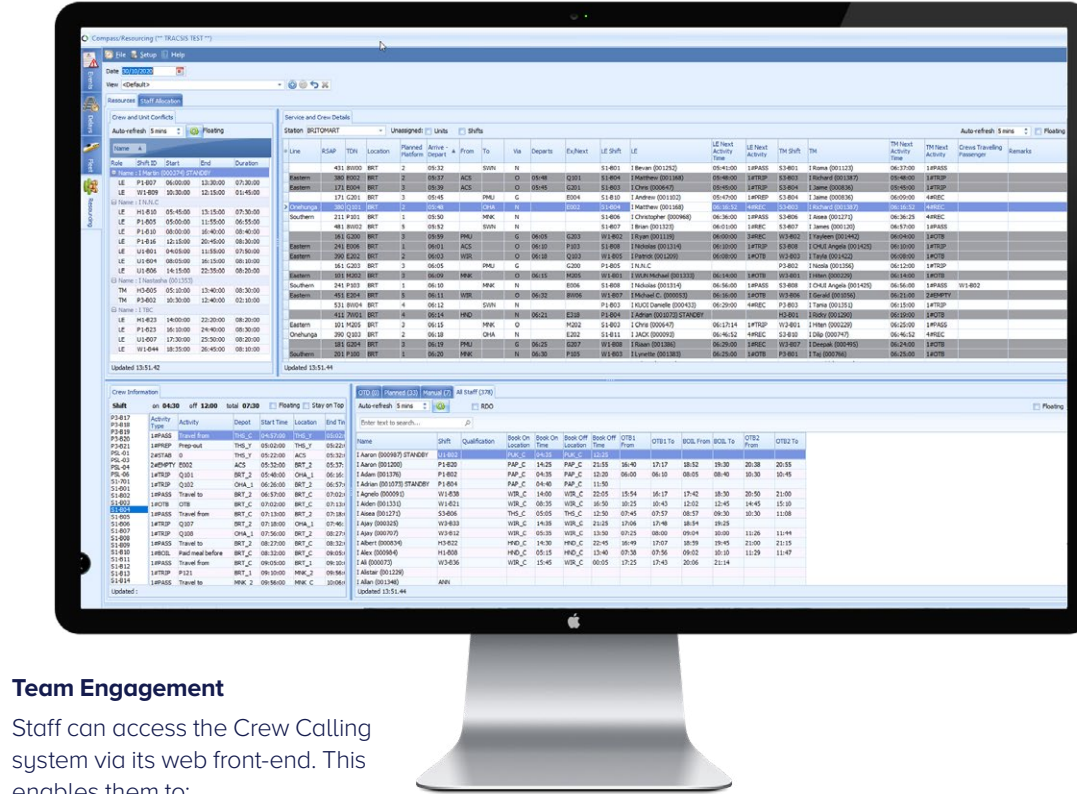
Compass/Resourcing (** TRACSIS TEST **)

File Setup Help

Date 20/10/2020

View <Default>

Resources Staff Allocation

Crew and Unit Conflicts

Auto-refresh 5 mins Floating

Service and Crew Details

Station BRITOMART Unassigned: Units Shifts

Auto-refresh 5 mins Floating

| Role | Shift ID | Start | End | Duration |
|---|---|---|---|---|
| LE | P1-B07 | 06:00:00 | 13:30:00 | 07:30:00 |
| LE | W1-B09 | 10:30:00 | 12:15:00 | 01:45:00 |
| LE | H1-B10 | 05:45:00 | 13:15:00 | 07:30:00 |
| LE | P1-B05 | 05:00:00 | 11:55:00 | 06:55:00 |
| LE | P1-B10 | 08:00:00 | 16:40:00 | 08:40:00 |
| LE | P1-B16 | 12:15:00 | 20:45:00 | 08:30:00 |
| LE | U1-B01 | 04:05:00 | 11:55:00 | 07:50:00 |
| LE | U1-B04 | 08:05:00 | 16:15:00 | 08:10:00 |
| LE | U1-B06 | 14:15:00 | 22:35:00 | 08:20:00 |
| TM | H3-B05 | 05:10:00 | 13:40:00 | 08:30:00 |
| TM | P3-B02 | 10:30:00 | 12:40:00 | 02:10:00 |
| LE | P1-B23 | 14:00:00 | 22:20:00 | 08:20:00 |
| LE | P1-B23 | 16:10:00 | 24:40:00 | 08:30:00 |
| LE | U1-B07 | 17:30:00 | 25:50:00 | 08:20:00 |
| LE | W1-B44 | 18:35:00 | 26:45:00 | 08:10:00 |

Updated 13:51.42

Updated 13:51.42

Crew Information

Shift on 04:30 off 12:00 total 07:30 Floating Stay on Top

OTD (0) Planned (33) Manual (2) All Staff (378)

Auto-refresh 5 mins RDO

Enter text to search...

Floating

Updated 13:51.44

Updated :

Team Engagement

Staff can access the Crew Calling system via its web front-end. This enables them to: